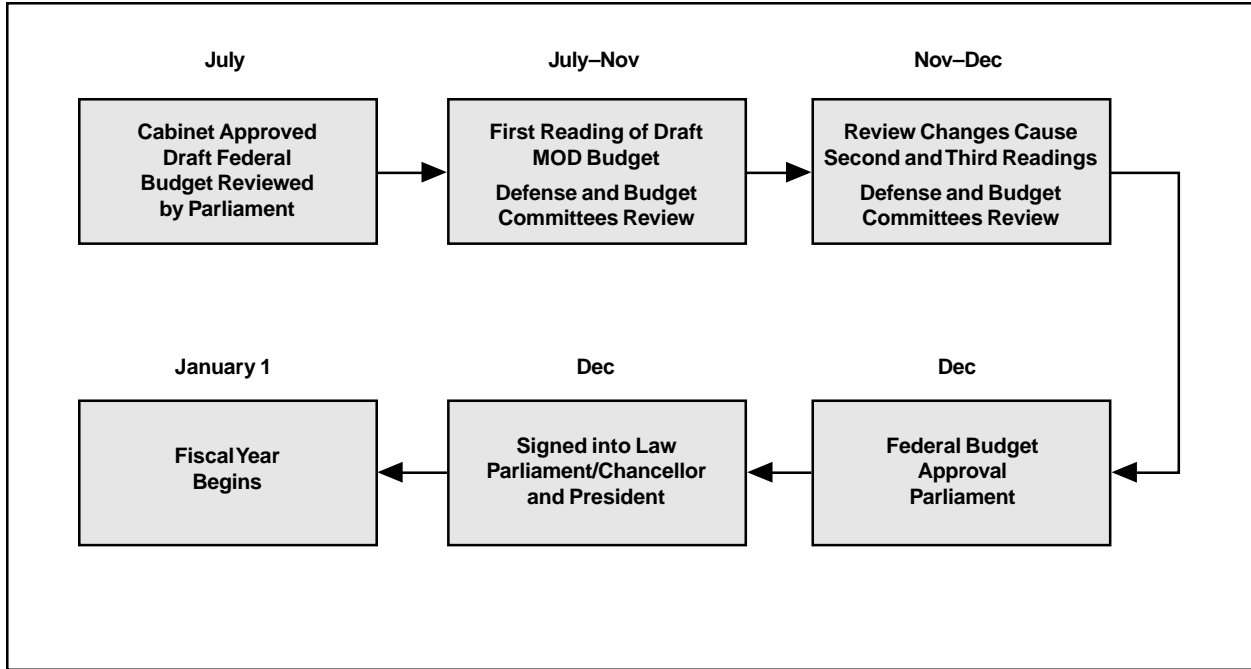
July

Cabinet Approved Draft Federal Budget Reviewed by Parliament

July–Nov

First Reading of Draft MOD Budget

Defense and Budget Committees Review

Nov–Dec

Review Changes Cause Second and Third Readings

Defense and Budget Committees Review

January 1

Fiscal Year Begins

Dec

Signed into Law Parliament/Chancellor and President

Dec

Federal Budget Approval Parliament